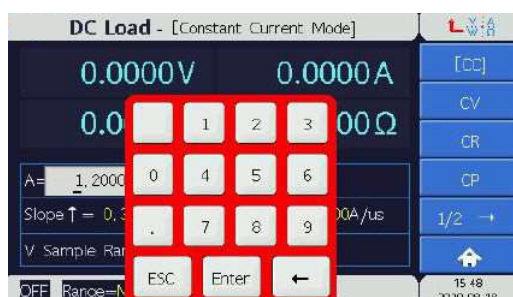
DC Load - [Constant Current Mode]

0.0000V

0.0000A

0.0

00Ω

A= 1.2000

Slope ↑ = 0.3

00A/us

V Sample Ra

OFF Range=N

1 2 3

0 4 5 6

. 7 8 9

ESC Enter ←

[CC]

CV

CR

CP

1/2 →

15:48

2020.09.18